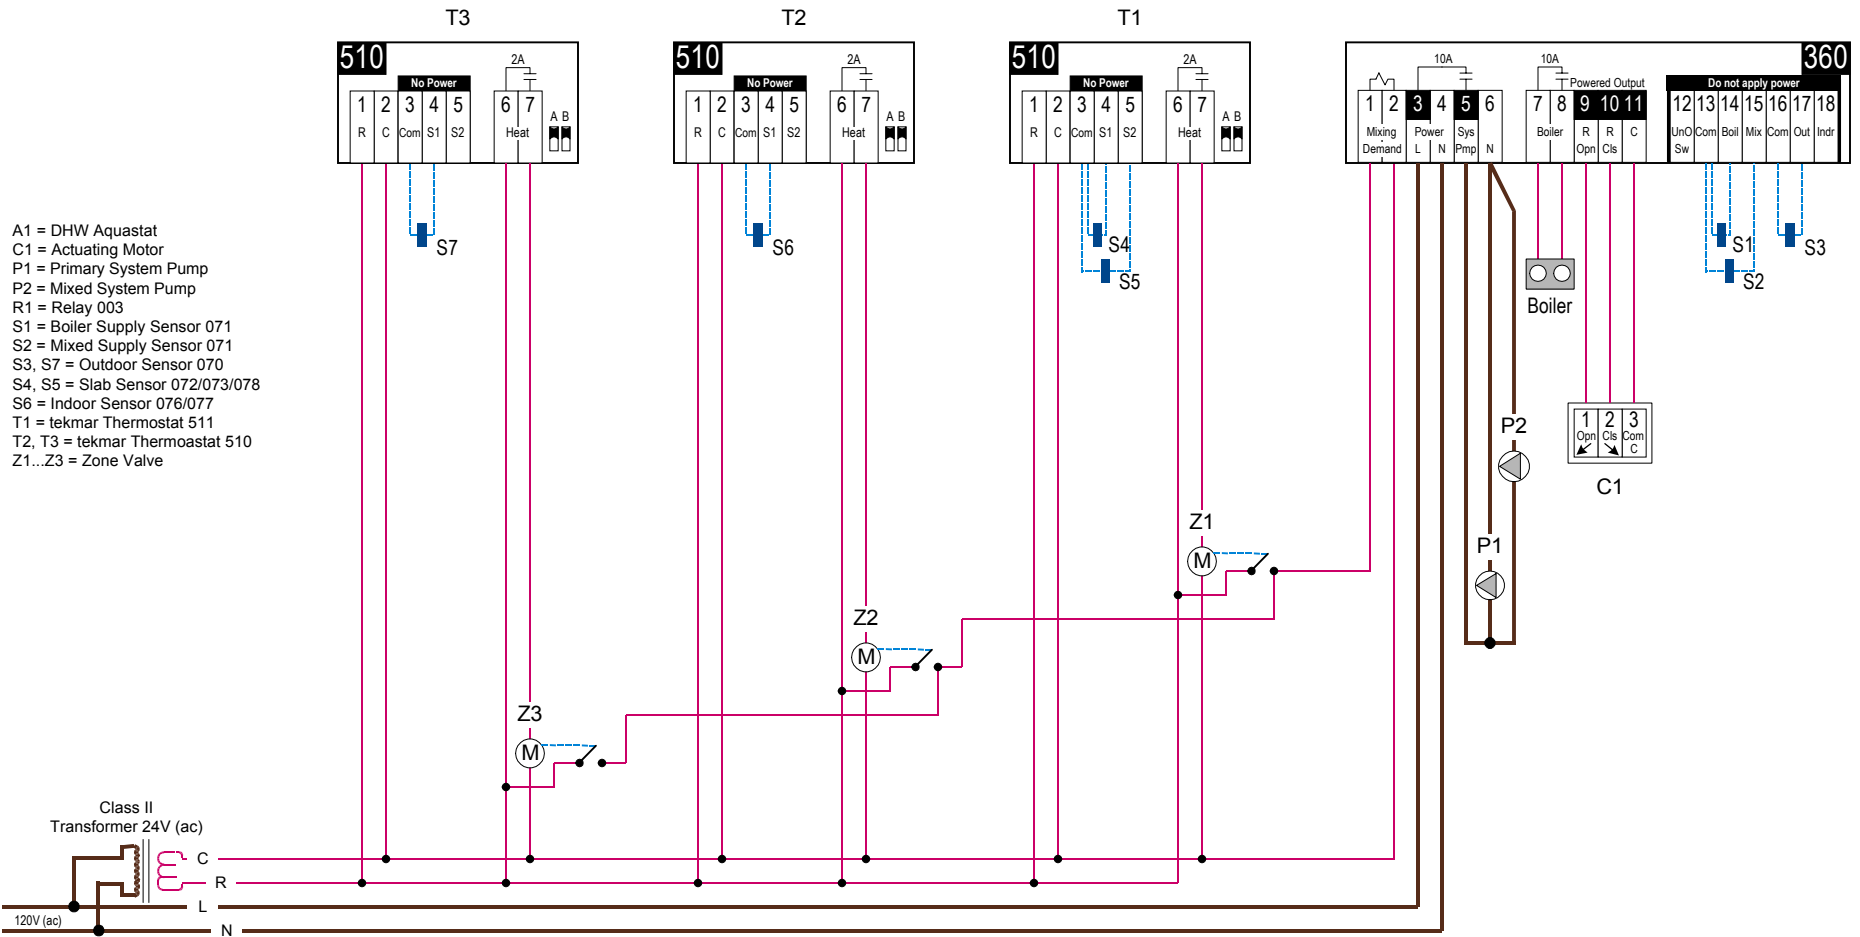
T3
510
2A
No Power
1 2 3 4 5 6 7
R C Com S1 S2 Heat
A B

T2
510
2A
No Power
1 2 3 4 5 6 7
R C Com S1 S2 Heat
A B

T1
510
2A
No Power
1 2 3 4 5 6 7
R C Com S1 S2 Heat
A B

360
10A
10A
Powered Output
Do not apply power
1 2 3 4 5 6 7 8 9 10 11 12 13 14 15 16 17 18
Mixing Demand
Power L N
Sys Pmp
N
Boiler
R Opn
R Cls
C
UnO Sw
Com
Boil
Mix
Com
Out
Indr

A1 = DHW Aquastat
C1 = Actuating Motor
P1 = Primary System Pump
P2 = Mixed System Pump
R1 = Relay 003
S1 = Boiler Supply Sensor 071
S2 = Mixed Supply Sensor 071
S3, S7 = Outdoor Sensor 070
S4, S5 = Slab Sensor 072/073/078
S6 = Indoor Sensor 076/077
T1 = tekmar Thermostat 511
T2, T3 = tekmar Thermoastat 510
Z1...Z3 = Zone Valve

S7
S6
S4
S5
S1
S2
S3
Boiler
P2
P1
1 2 3
Opn Cls Com
C
C1
Z1
M
Z2
M
Z3
M

Class II
Transformer 24V (ac)
C
R
L
N
120V (ac)